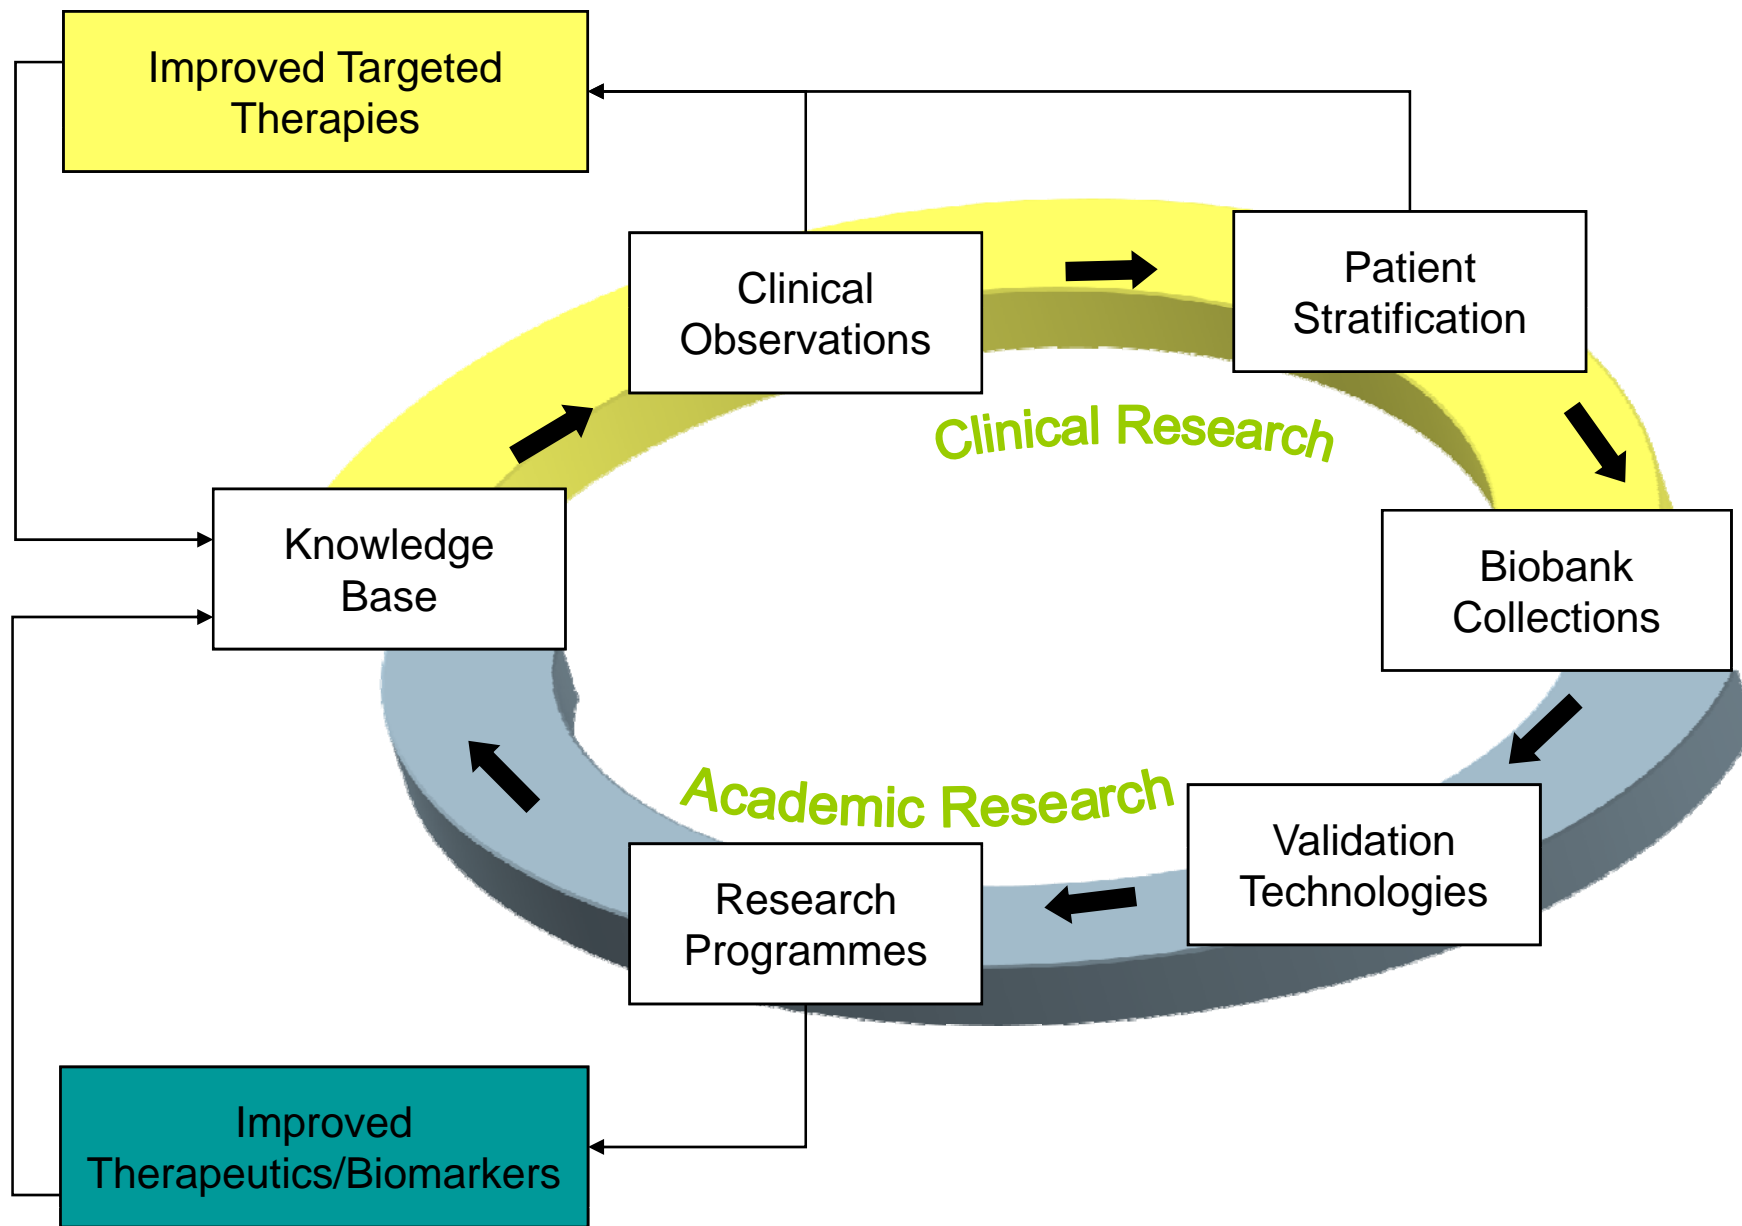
Improved Targeted Therapies

Clinical Observations

Patient Stratification

Clinical Research

Knowledge Base

Biobank Collections

Academic Research

Validation Technologies

Research Programmes

Improved Therapeutics/Biomarkers